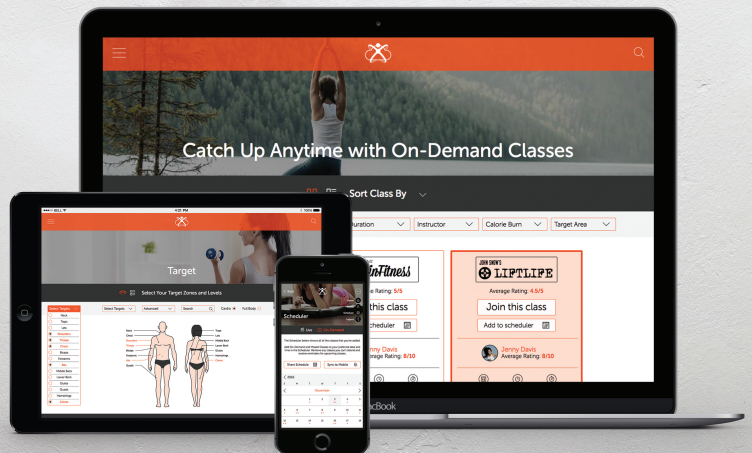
Catch Up Anytime with On-Demand Classes

Sort Class By

Duration
Instructor
Calorie Burn
Target Area

Fitness
Average Rating: 5/5
this class
scheduler
Jenny Davis
Average Rating: 0/10

JOHN SNOW'S LIFTLIFE
Average Rating: 4.5/5
Join this class
Add to scheduler
Jenny Davis
Average Rating: 0/10

Target
Select Your Target Zones and Levels

Scheduler

MacBook